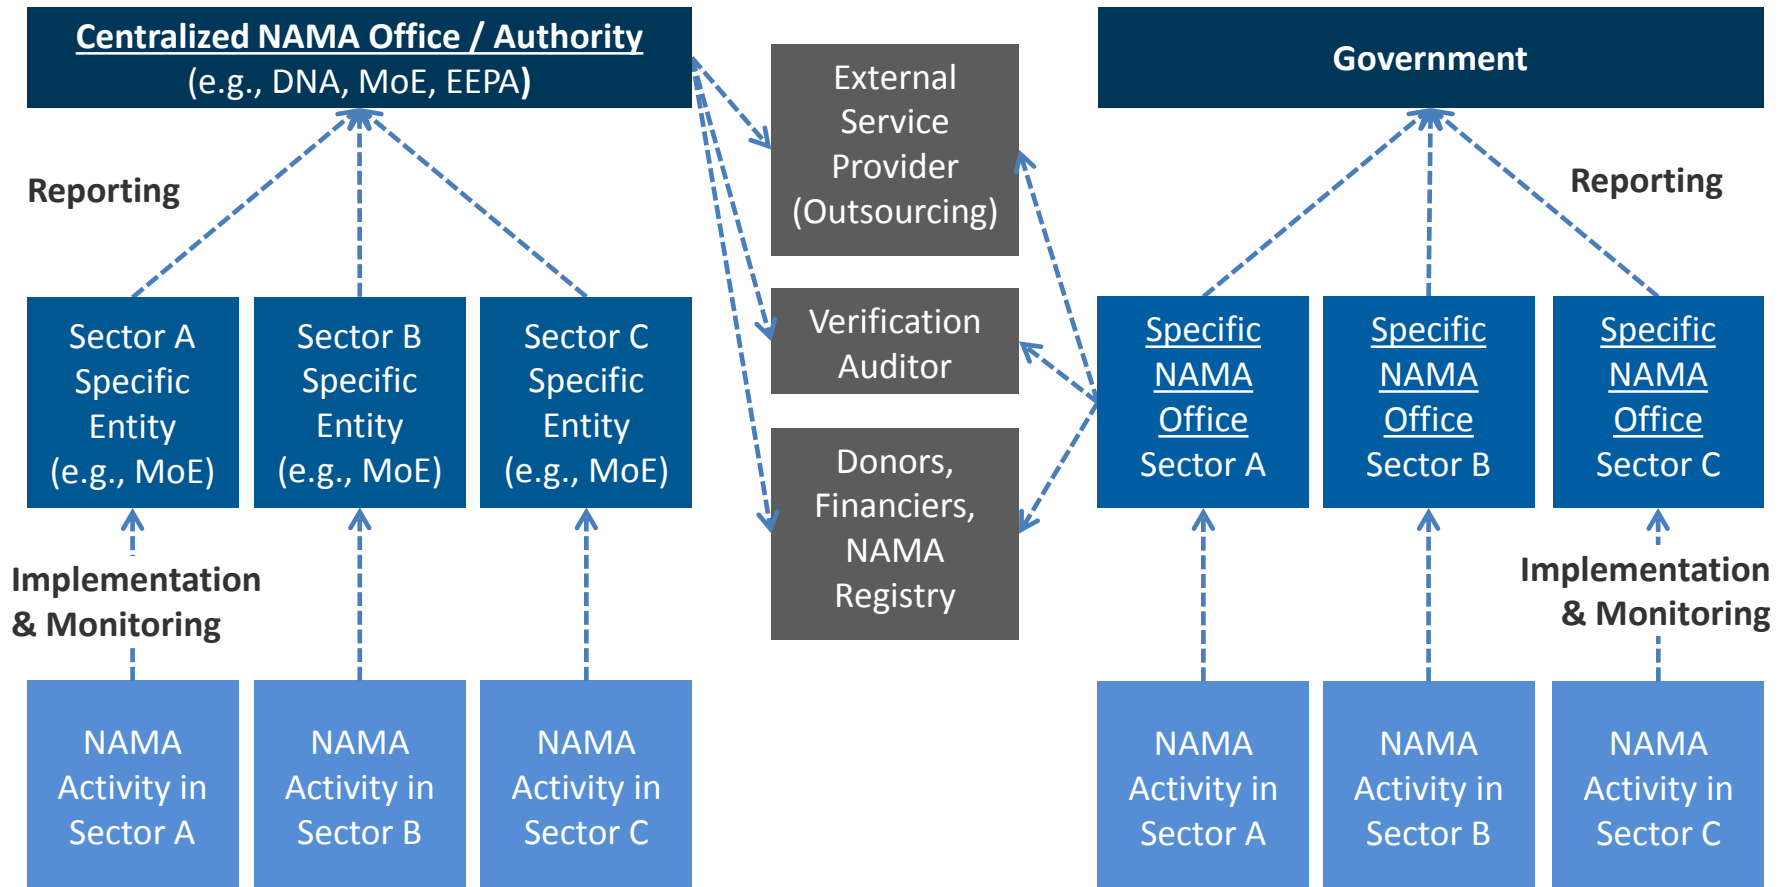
Centralized NAMA Office / Authority
(e.g., DNA, MoE, EEPA)

Reporting

Sector A Specific Entity (e.g., MoE)

Sector B Specific Entity (e.g., MoE)

Sector C Specific Entity (e.g., MoE)

Implementation & Monitoring

NAMA Activity in Sector A

NAMA Activity in Sector B

NAMA Activity in Sector C

External Service Provider (Outsourcing)

Verification Auditor

Donors, Financiers, NAMA Registry

Government

Reporting

Specific NAMA Office Sector A

Specific NAMA Office Sector B

Specific NAMA Office Sector C

Implementation & Monitoring

NAMA Activity in Sector A

NAMA Activity in Sector B

NAMA Activity in Sector C